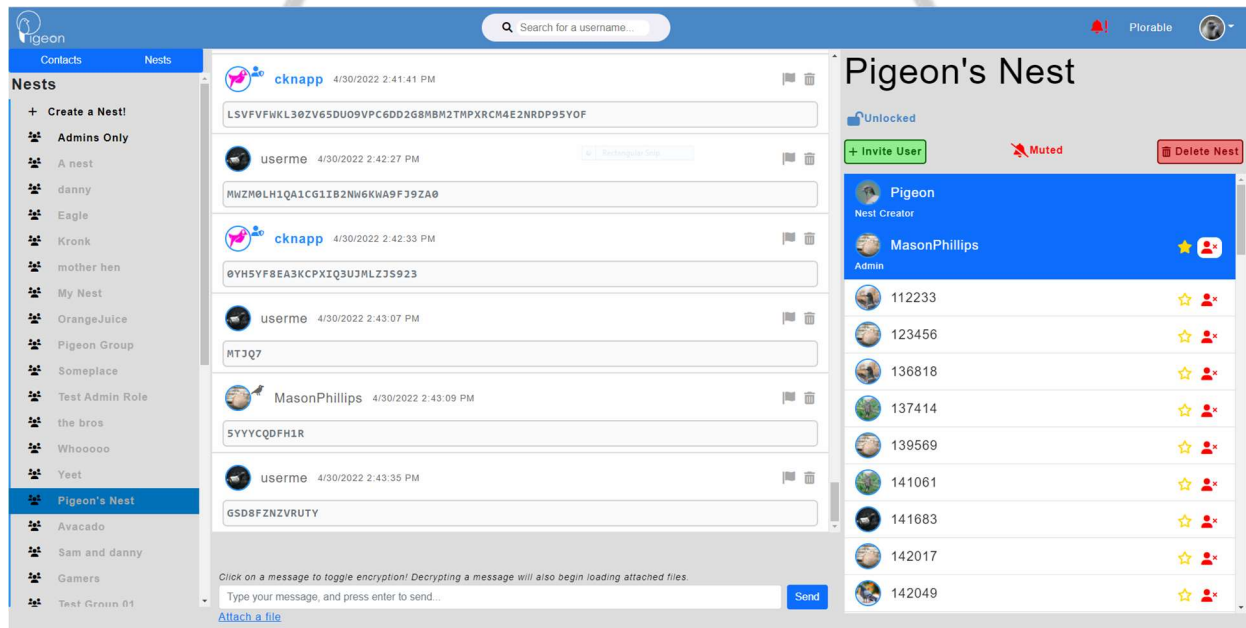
Pigeon

Search for a username...

Plorable

Contacts Nests

Nests

+ Create a Nest!

Admins Only

A nest

danny

Eagle

Kronk

mother hen

My Nest

OrangeJuice

Pigeon Group

Someplace

Test Admin Role

the bros

Whooooo

Yeet

Pigeon's Nest

Avacado

Sam and danny

Gamers

Test Group 01

cknapp 4/30/2022 2:41:41 PM

LSVFVFWKL30ZV65DUO9VPC6DD2G8MBM2TMPXRCM4E2NRDP95YOF

userme 4/30/2022 2:42:27 PM

MWZM0LH1QA1CG1IB2NW6KWA9FJ9ZA0

cknapp 4/30/2022 2:42:33 PM

0YH5YF8EA3KCPXIQ3UJMLZJS923

userme 4/30/2022 2:43:07 PM

MTJQ7

MasonPhillips 4/30/2022 2:43:09 PM

5YYYCQDFH1R

userme 4/30/2022 2:43:35 PM

GSD8FZNZVRUTY

Click on a message to toggle encryption! Decrypting a message will also begin loading attached files.

Type your message, and press enter to send...

Send

Attach a file

Pigeon's Nest

Unlocked

+ Invite User

Muted

Delete Nest

Pigeon
Nest Creator

MasonPhillips
Admin

112233

123456

136818

137414

139569

141061

141683

142017

142049